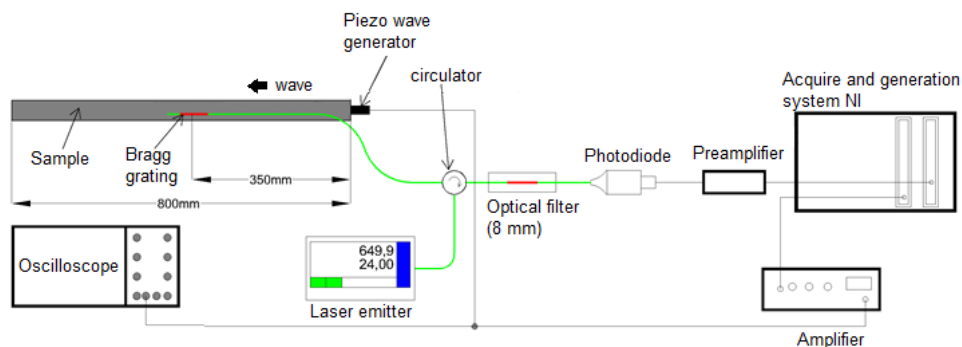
Piezo wave generator

wave

circulator

Acquire and generation system NI

Sample

Bragg grating

350mm

800mm

Optical filter (8 mm)

Photodiode

Preamplifier

Oscilloscope

649,9
24,00

Laser emitter

Amplifier